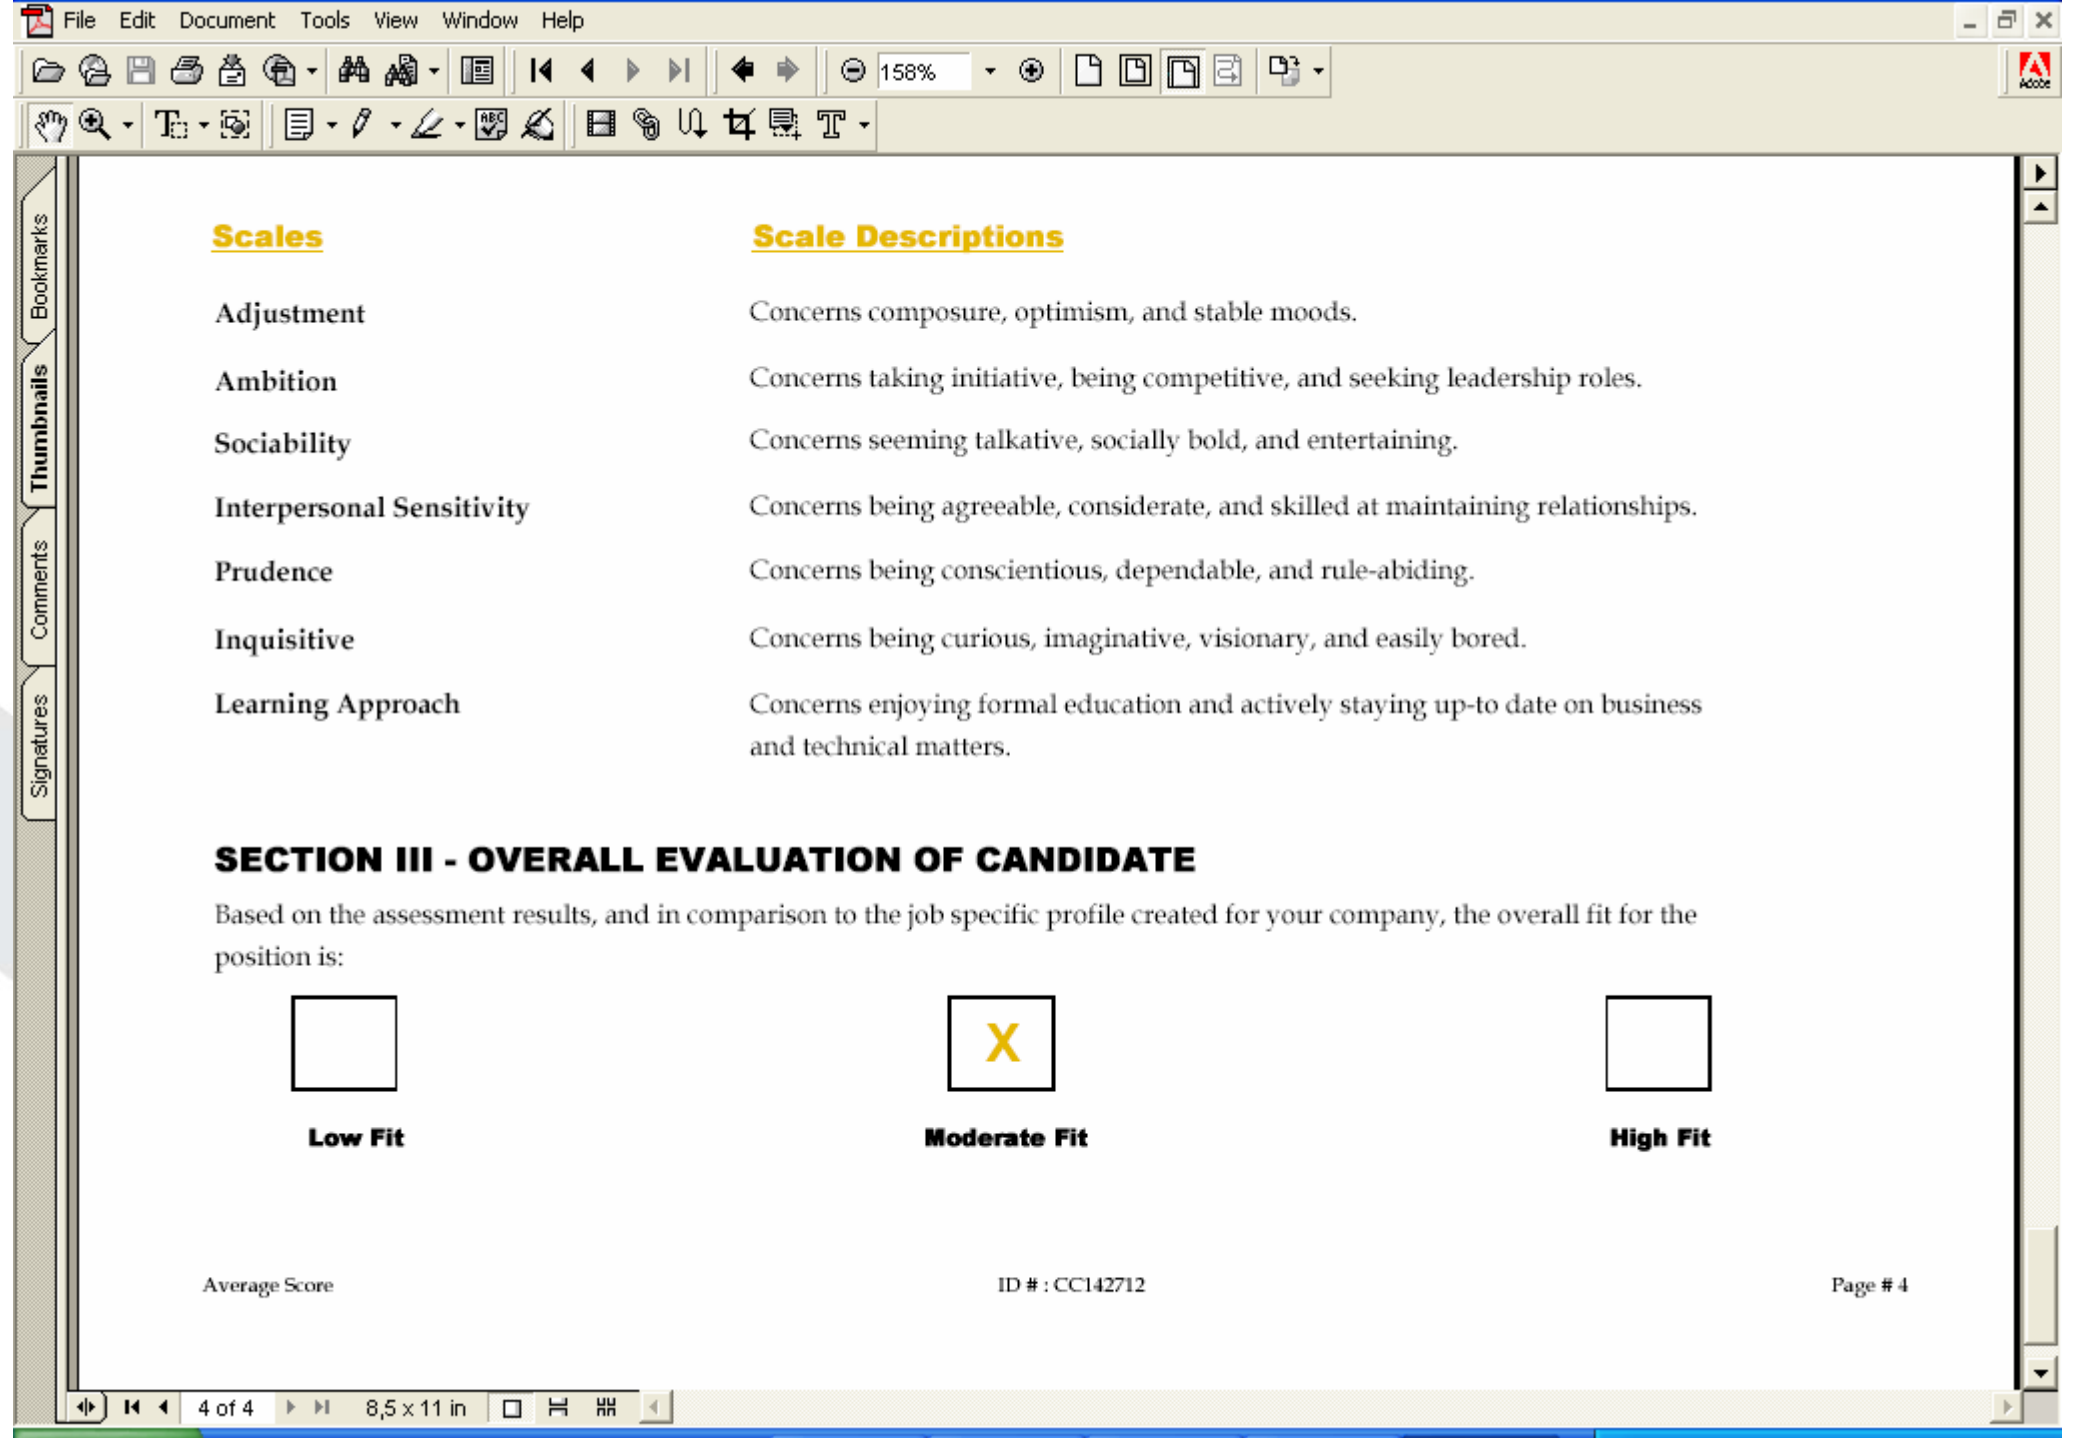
File Edit Document Tools View Window Help

158%

Bookmarks
Thumbnails
Comments
Signatures

| Scales | Scale Descriptions |
|---|---|
| Adjustment | Concerns composure, optimism, and stable moods. |
| Ambition | Concerns taking initiative, being competitive, and seeking leadership roles. |
| Sociability | Concerns seeming talkative, socially bold, and entertaining. |
| Interpersonal Sensitivity | Concerns being agreeable, considerate, and skilled at maintaining relationships. |
| Prudence | Concerns being conscientious, dependable, and rule-abiding. |
| Inquisitive | Concerns being curious, imaginative, visionary, and easily bored. |
| Learning Approach | Concerns enjoying formal education and actively staying up-to date on business and technical matters. |

SECTION III - OVERALL EVALUATION OF CANDIDATE

Based on the assessment results, and in comparison to the job specific profile created for your company, the overall fit for the position is:

Low Fit

X
Moderate Fit

High Fit

Average Score

ID # : CC142712

Page # 4

4 of 4

8,5 x 11 in